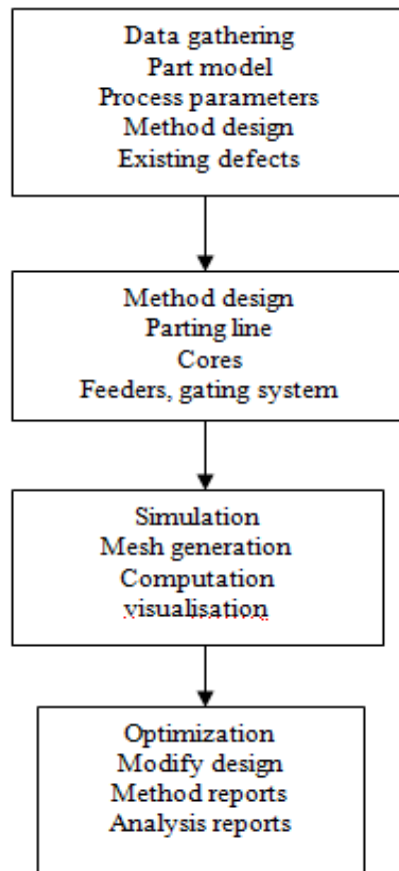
Data gathering
Part model
Process parameters
Method design
Existing defects

Method design
Parting line
Cores
Feeders, gating system

Simulation
Mesh generation
Computation
visualisation

Optimization
Modify design
Method reports
Analysis reports